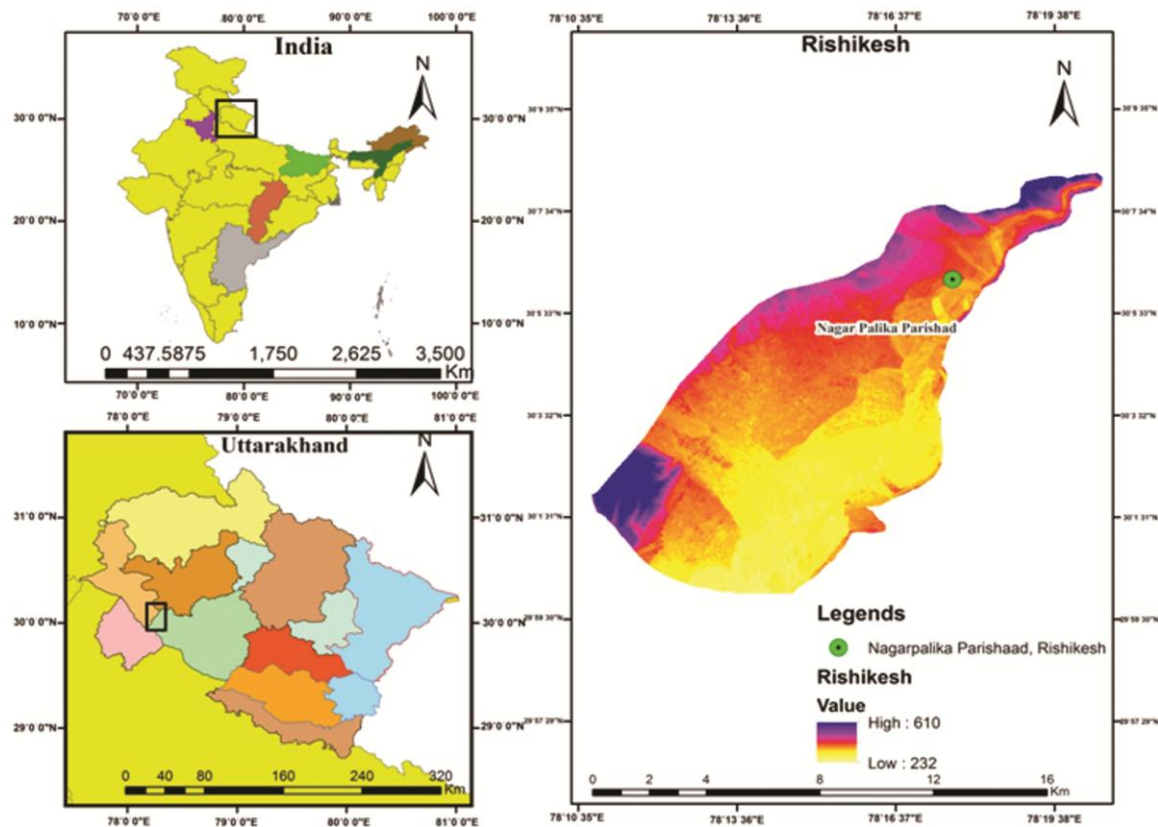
70°0'0"E 80°0'0"E 90°0'0"E 100°0'0"E

India

N

30°0'0"N
20°0'0"N
10°0'0"N

30°0'0"N
20°0'0"N
10°0'0"N

0 437.5875 1,750 2,625 3,500 Km

70°0'0"E 80°0'0"E 90°0'0"E 100°0'0"E

78°0'0"E 79°0'0"E 80°0'0"E 81°0'0"E

Uttarakhand

N

31°0'0"N
30°0'0"N
29°0'0"N

31°0'0"N
30°0'0"N
29°0'0"N

0 40 80 160 240 320 Km

78°0'0"E 79°0'0"E 80°0'0"E 81°0'0"E

78°10'35"E 78°13'36"E 78°16'37"E 78°19'38"E

Rishikesh

N

30°9'35"N
30°7'34"N
30°5'33"N
30°3'32"N
30°1'31"N
29°59'30"N
29°57'29"N

30°9'35"N
30°7'34"N
30°5'33"N
30°3'32"N
30°1'31"N
29°59'30"N
29°57'29"N

Nagar Palika Parishad

Legends

Nagarpalika Parishaad, Rishikesh

Rishikesh

Value

High : 610

Low : 232

0 2 4 8 12 16 Km

78°10'35"E 78°13'36"E 78°16'37"E 78°19'38"E